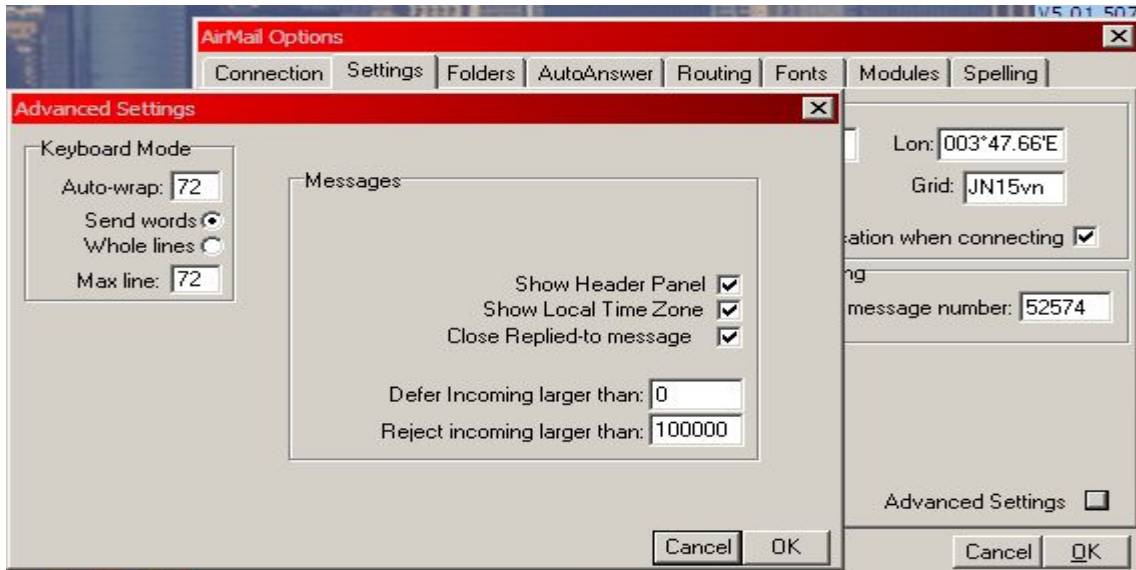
V5.01.507

AirMail Options

Connection | Settings | Folders | AutoAnswer | Routing | Fonts | Modules | Spelling

Advanced Settings

Keyboard Mode
Auto-wrap: 72
Send words
Whole lines
Max line: 72

Messages
Show Header Panel
Show Local Time Zone
Close Replied-to message
Defer Incoming larger than: 0
Reject incoming larger than: 100000

Cancel
OK

Lon: 003°47.66'E
Grid: JN15vn
sation when connecting
ng
message number: 52574

Advanced Settings

Cancel
OK